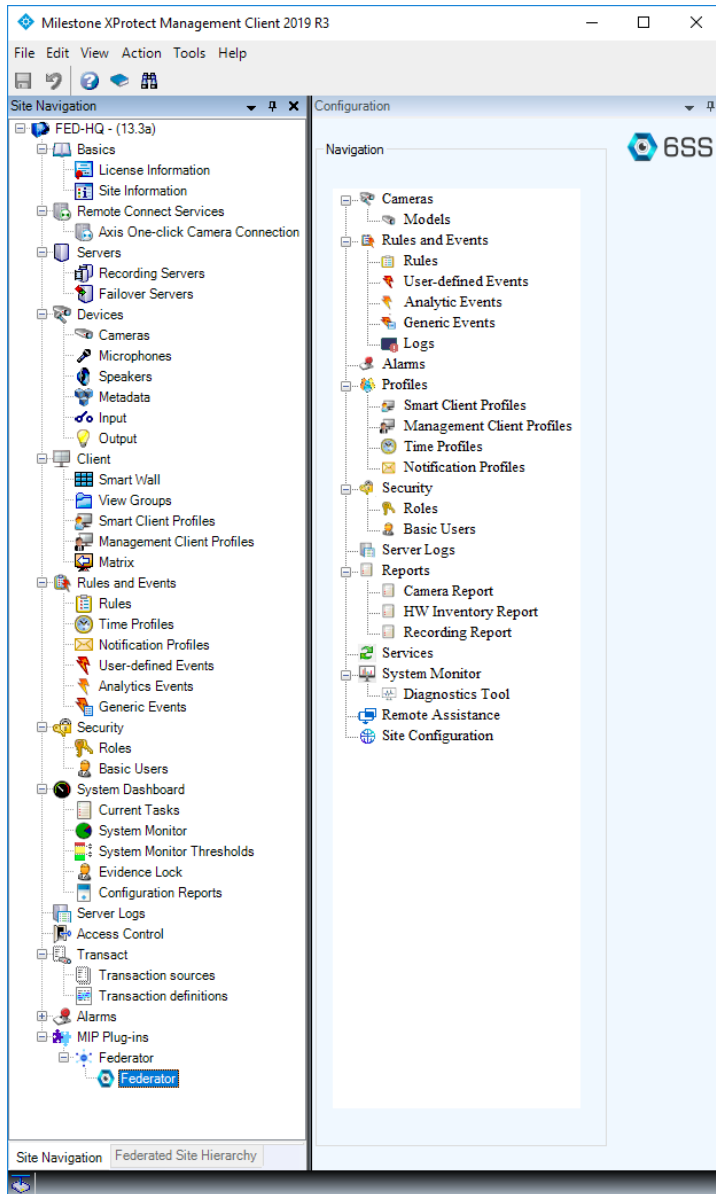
Milestone XProtect Management Client 2019 R3

File Edit View Action Tools Help

Site Navigation

FED-HQ - (13.3a)
Basics
License Information
Site Information
Remote Connect Services
Axis One-click Camera Connection
Servers
Recording Servers
Failover Servers
Devices
Cameras
Microphones
Speakers
Metadata
Input
Output
Client
Smart Wall
View Groups
Smart Client Profiles
Management Client Profiles
Matrix
Rules and Events
Rules
Time Profiles
Notification Profiles
User-defined Events
Analytics Events
Generic Events
Security
Roles
Basic Users
System Dashboard
Current Tasks
System Monitor
System Monitor Thresholds
Evidence Lock
Configuration Reports
Server Logs
Access Control
Transact
Transaction sources
Transaction definitions
Alarms
MIP Plug-ins
Federator
Federator

Site Navigation | Federated Site Hierarchy

Configuration

6SS

Navigation

Cameras
Models
Rules and Events
Rules
User-defined Events
Analytic Events
Generic Events
Logs
Alarms
Profiles
Smart Client Profiles
Management Client Profiles
Time Profiles
Notification Profiles
Security
Roles
Basic Users
Server Logs
Reports
Camera Report
HW Inventory Report
Recording Report
Services
System Monitor
Diagnostics Tool
Remote Assistance
Site Configuration